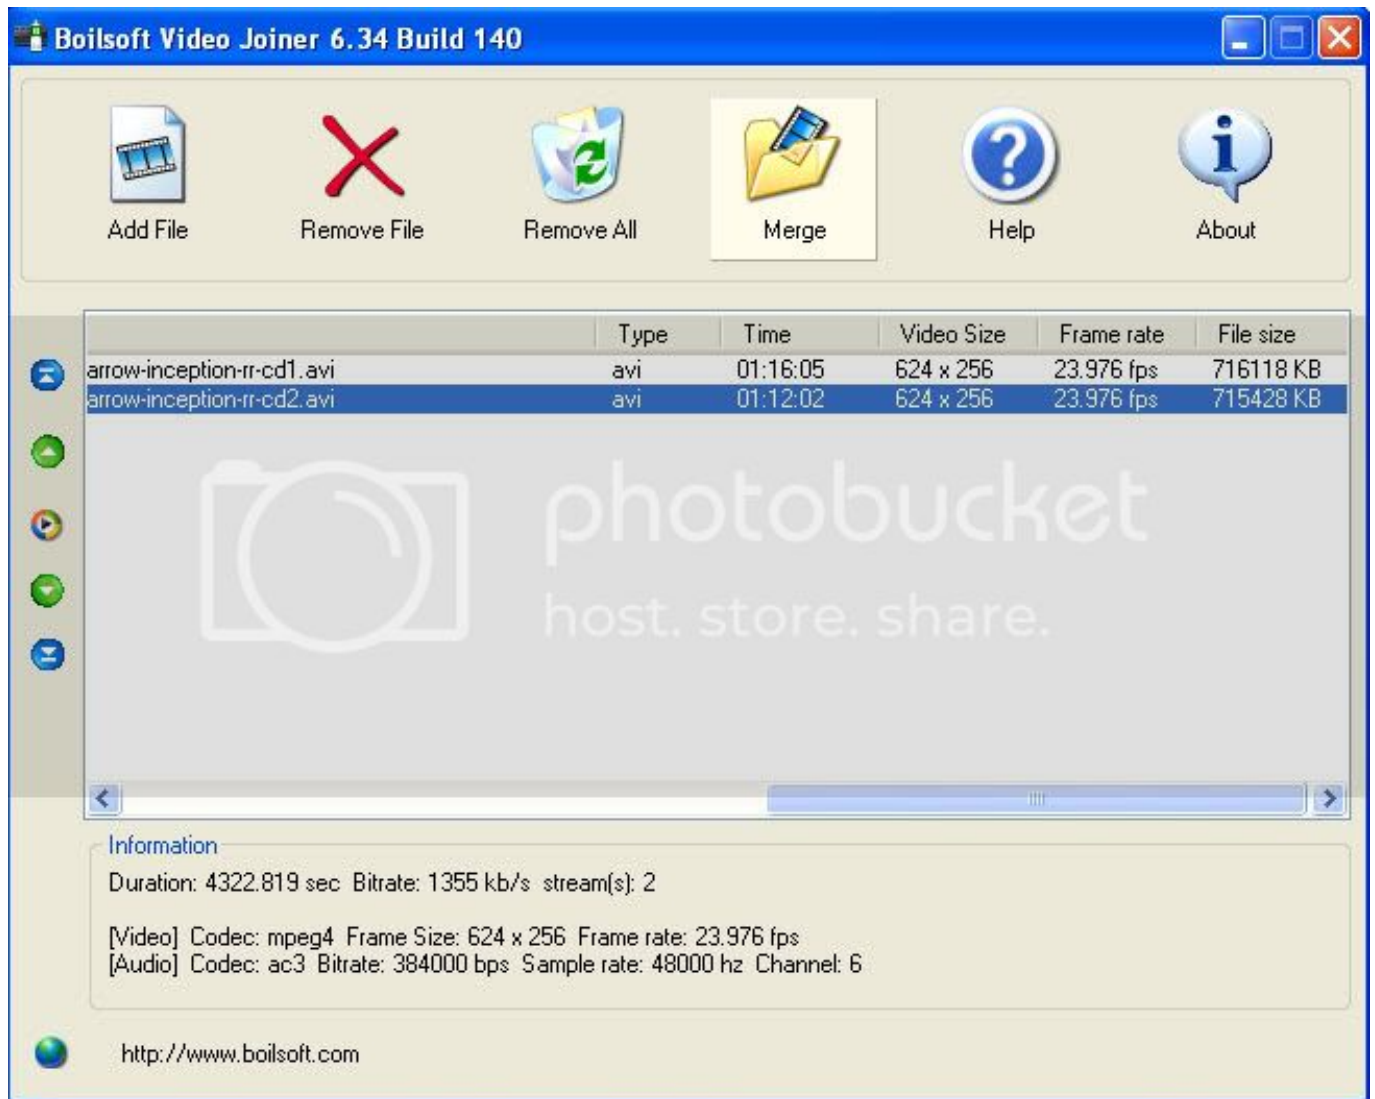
Boilsoft Video Joiner 6.34 Build 140

Add File

Remove File

Remove All

Merge

Help

About

| | Type | Time | Video Size | Frame rate | File size |
|---|---|---|---|---|---|
| arrow-inception-rr-cd1.avi | avi | 01:16:05 | 624 x 256 | 23.976 fps | 716118 KB |
| arrow-inception-rr-cd2.avi | avi | 01:12:02 | 624 x 256 | 23.976 fps | 715428 KB |

photobucket host. store. share.

Information

Duration: 4322.819 sec Bitrate: 1355 kb/s stream(s): 2

[Video] Codec: mpeg4 Frame Size: 624 x 256 Frame rate: 23.976 fps
[Audio] Codec: ac3 Bitrate: 384000 bps Sample rate: 48000 hz Channel: 6

http://www.boilsoft.com